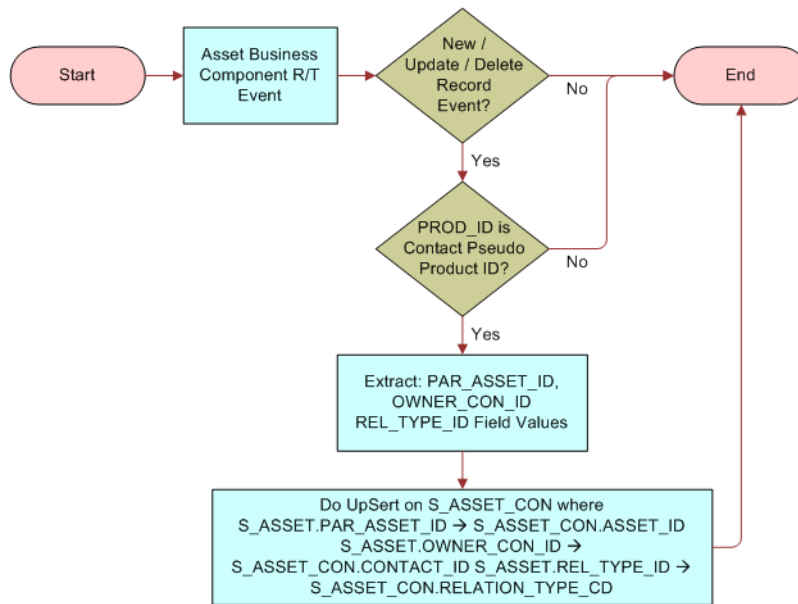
Start

Asset Business Component R/T Event

New / Update / Delete Record Event?

No

End

Yes

PROD_ID is Contact Pseudo Product ID?

No

Yes

Extract: PAR_ASSET_ID, OWNER_CON_ID REL_TYPE_ID Field Values

Do UpSert on S_ASSET_CON where S_ASSET.PAR_ASSET_ID → S_ASSET_CON.ASSET_ID S_ASSET.OWNER_CON_ID → S_ASSET_CON.CONTACT_ID S_ASSET.REL_TYPE_ID → S_ASSET_CON.RELATION_TYPE_CD